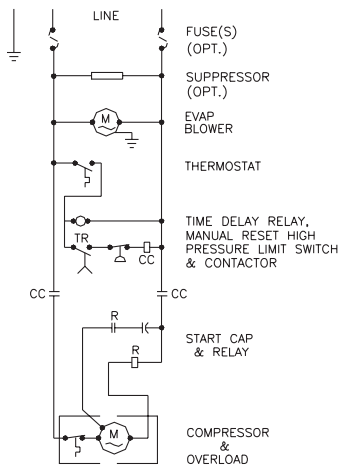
LINE

FUSE(S)
(OPT.)

SUPPRESSOR
(OPT.)

M

EVAP
BLOWER

THERMOSTAT

TIME DELAY RELAY,
MANUAL RESET HIGH
PRESSURE LIMIT SWITCH
& CONTACTOR

TR

CC

CC

CC

R

START CAP
& RELAY

R

M

COMPRESSOR
&
OVERLOAD